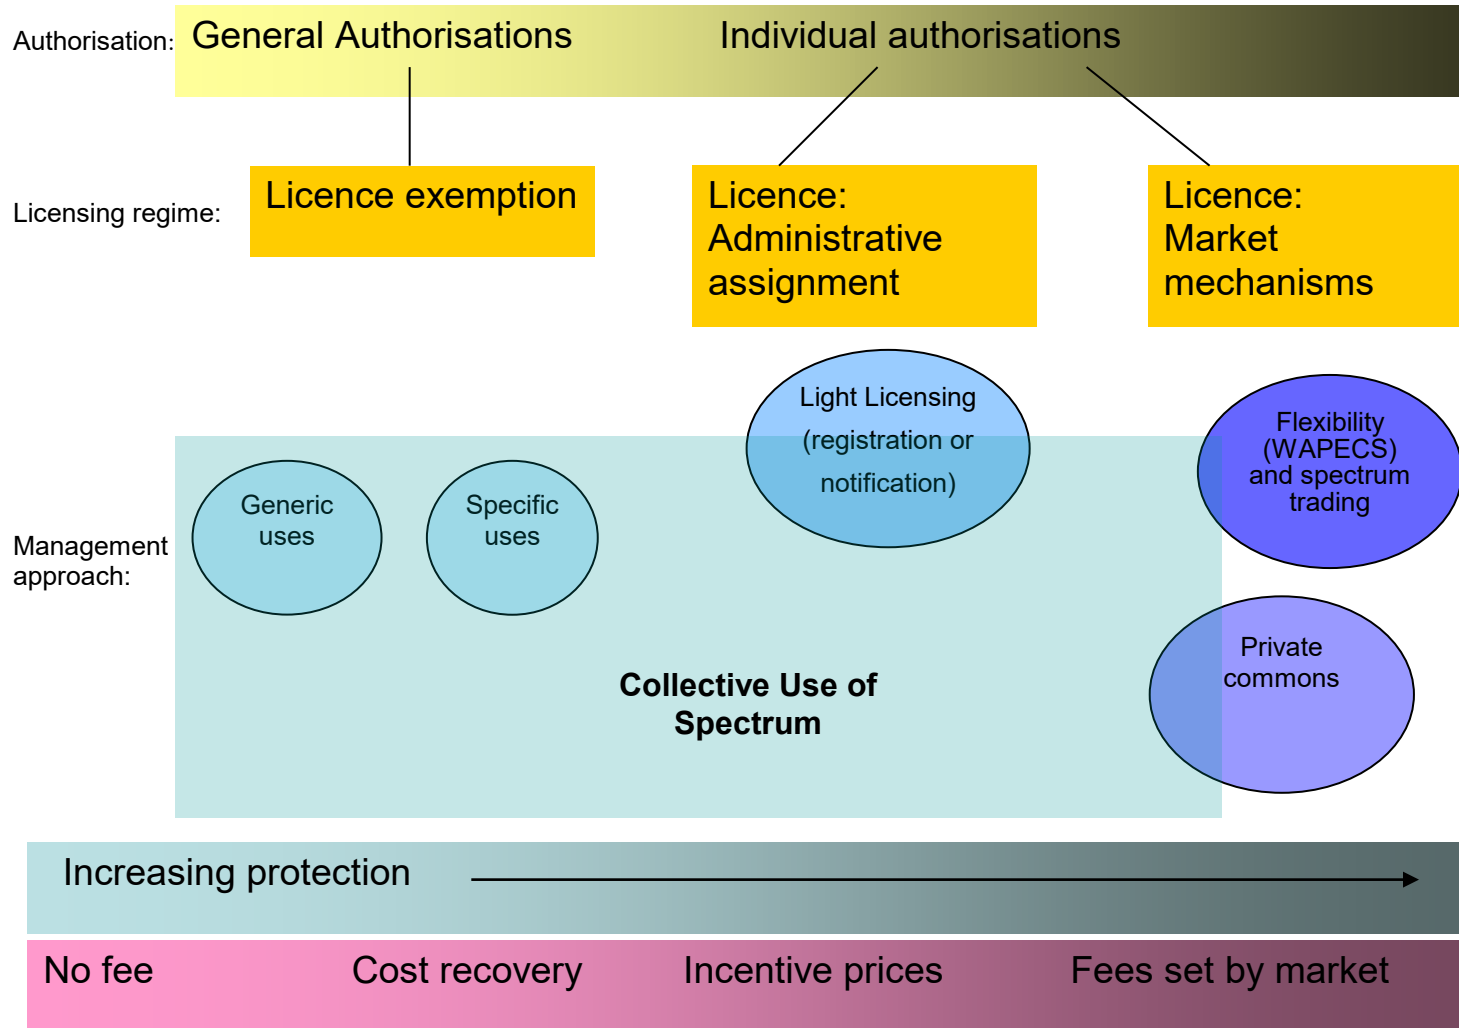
Authorisation: General Authorisations Individual authorisations

Licensing regime: Licence exemption

Licence: Administrative assignment

Licence: Market mechanisms

Light Licensing (registration or notification)

Flexibility (WAPECS) and spectrum trading

Management approach:

Generic uses

Specific uses

Private commons

Collective Use of Spectrum

Increasing protection

No fee Cost recovery Incentive prices Fees set by market